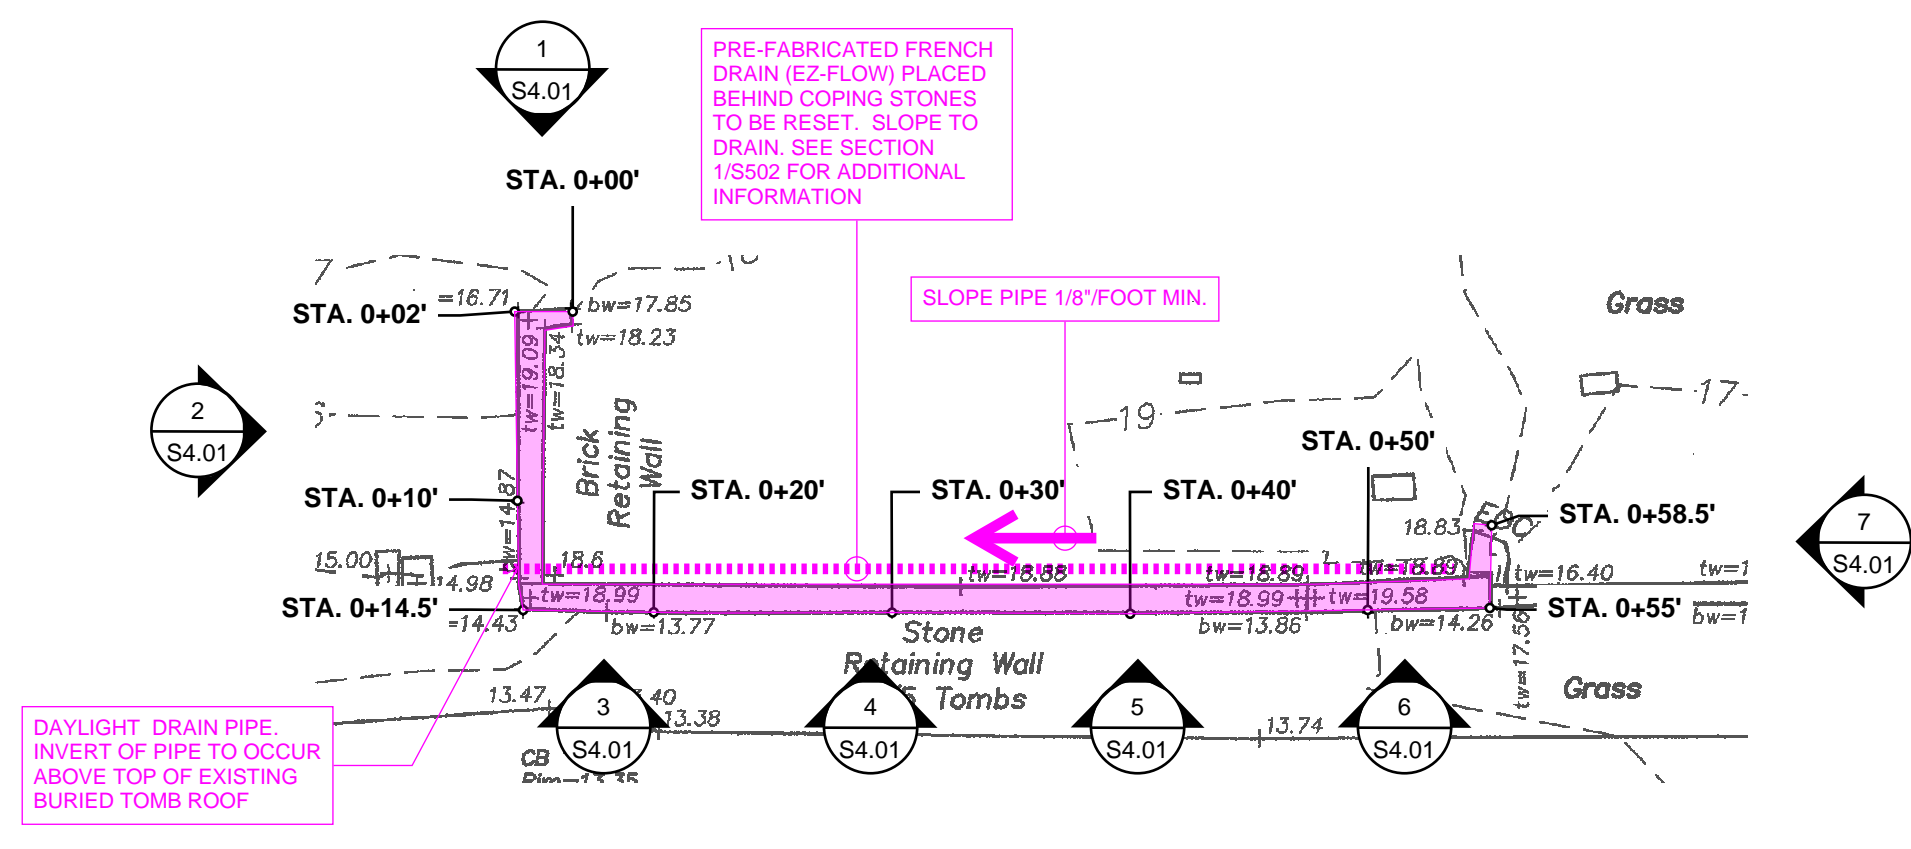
1
S4.01

STA. 0+00'

PRE-FABRICATED FRENCH DRAIN (EZ-FLOW) PLACED BEHIND COPING STONES TO BE RESET. SLOPE TO DRAIN. SEE SECTION 1/S502 FOR ADDITIONAL INFORMATION

SLOPE PIPE 1/8"/FOOT MIN.

Grass

7
=16.71
bw=17.85
tw=18.23
STA. 0+02'
tw=19.09
tw=18.34
Brick Retaining Wall
19
17

2
S4.01

STA. 0+10'
tw=14.87
STA. 0+20'
STA. 0+30'
STA. 0+40'
STA. 0+50'
STA. 0+58.5'
18.83

7
S4.01

15.00
14.98
18.6
tw=18.88
tw=18.89
tw=16.40
tw=1
STA. 0+14.5'
tw=18.99
tw=18.99
tw=19.58
STA. 0+55'
bw=1
=14.43
bw=13.77
bw=13.86
bw=14.26
tw=17.56
Stone Retaining Wall
Tombs
Grass

13.47
40
13.38
13.74

3
S4.01
4
S4.01
5
S4.01
6
S4.01

CB
Rim=13.35

DAYLIGHT DRAIN PIPE. INVERT OF PIPE TO OCCUR ABOVE TOP OF EXISTING BURIED TOMB ROOF